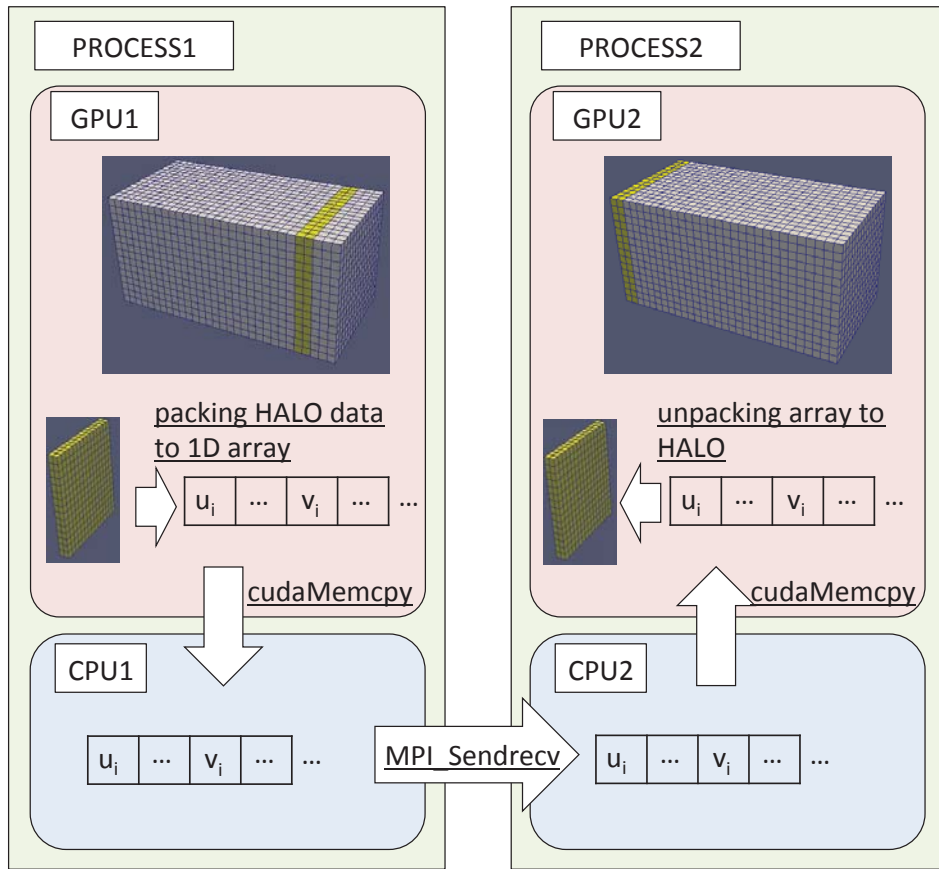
PROCESS1

GPU1

packing HALO data to 1D array

| $u_i$ | … | $v_i$ | … | … |
|---|---|---|---|---|

cudaMemcpy

CPU1

| $u_i$ | … | $v_i$ | … | … |
|---|---|---|---|---|

MPI_Sendrecv

PROCESS2

GPU2

unpacking array to HALO

| $u_i$ | … | $v_i$ | … | … |
|---|---|---|---|---|

cudaMemcpy

CPU2

| $u_i$ | … | $v_i$ | … | … |
|---|---|---|---|---|